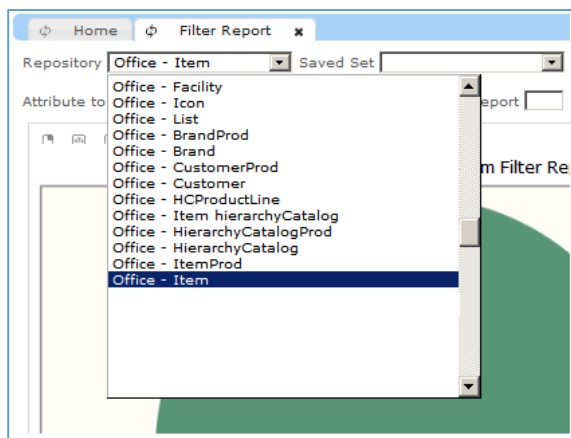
Home Filter Report

Repository Office - Item Saved Set

Attribute to

eport

m Filter Re

Office - Facility
Office - Icon
Office - List
Office - BrandProd
Office - Brand
Office - CustomerProd
Office - Customer
Office - HCProductLine
Office - Item hierarchyCatalog
Office - HierarchyCatalogProd
Office - HierarchyCatalog
Office - ItemProd
Office - Item